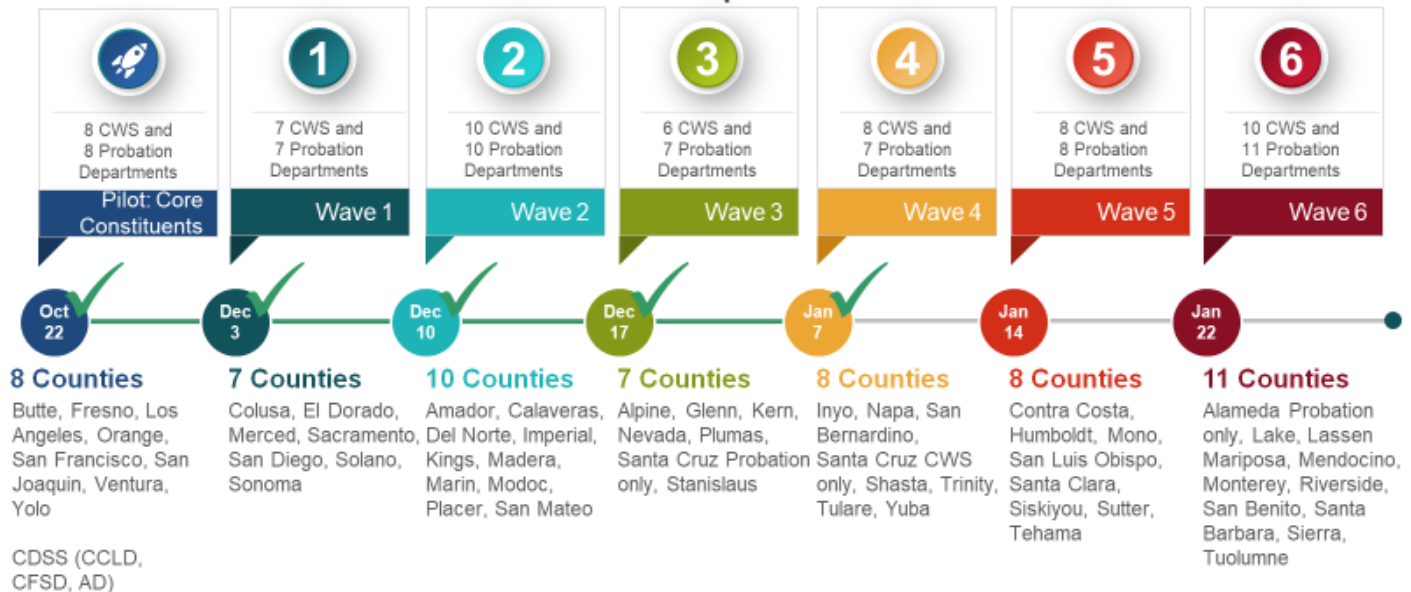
8 CWS and 8 Probation Departments

Pilot: Core Constituents

1

7 CWS and 7 Probation Departments

Wave 1

2

10 CWS and 10 Probation Departments

Wave 2

3

6 CWS and 7 Probation Departments

Wave 3

4

8 CWS and 7 Probation Departments

Wave 4

5

8 CWS and 8 Probation Departments

Wave 5

6

10 CWS and 11 Probation Departments

Wave 6

Oct 22

Dec 3

Dec 10

Dec 17

Jan 7

Jan 14

Jan 22

8 Counties

Butte, Fresno, Los Angeles, Orange, San Francisco, San Joaquin, Ventura, Yolo

CDSS (CCLD, CFSD, AD)

7 Counties

Colusa, El Dorado, Merced, Sacramento, San Diego, Solano, Sonoma

10 Counties

Amador, Calaveras, Del Norte, Imperial, Kings, Madera, Marin, Modoc, Placer, San Mateo

7 Counties

Alpine, Glenn, Kern, Nevada, Plumas, Santa Cruz Probation only, Stanislaus

8 Counties

Inyo, Napa, San Bernardino, Santa Cruz CWS only, Shasta, Trinity, Tulare, Yuba

8 Counties

Contra Costa, Humboldt, Mono, San Luis Obispo, Santa Clara, Siskiyou, Sutter, Tehama

11 Counties

Alameda Probation only, Lake, Lassen Mariposa, Mendocino, Monterey, Riverside, San Benito, Santa Barbara, Sierra, Tuolumne